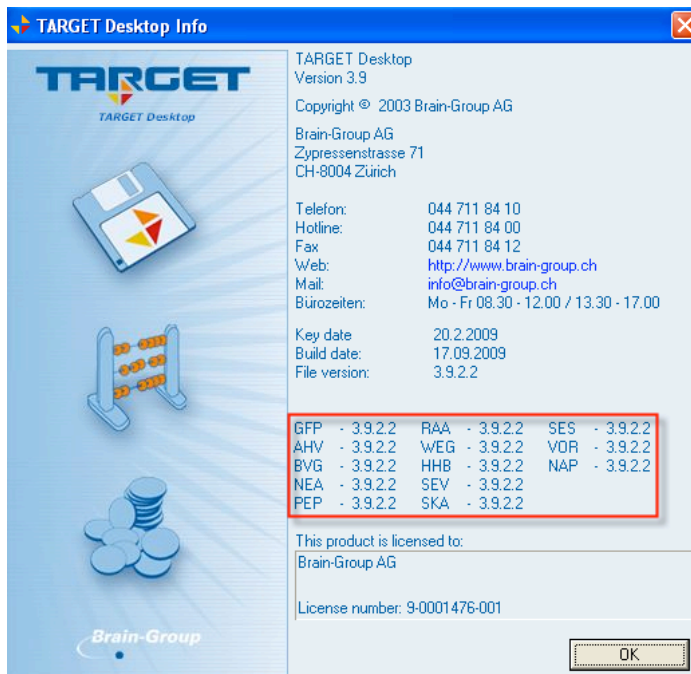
TARGET Desktop Info

TARGET
TARGET Desktop

Brain-Group

TARGET Desktop
Version 3.9

Copyright © 2003 Brain-Group AG

Brain-Group AG
Zypressenstrasse 71
CH-8004 Zürich

| | |
|---|---|
| Telefon: | 044 711 84 10 |
| Hotline: | 044 711 84 00 |
| Fax | 044 711 84 12 |
| Web: | http://www.brain-group.ch |
| Mail: | info@brain-group.ch |
| Bürozeiten: | Mo - Fr 08.30 - 12.00 / 13.30 - 17.00 |

| | |
|---|---|
| Key date | 20.2.2009 |
| Build date: | 17.09.2009 |
| File version: | 3.9.2.2 |

| | | |
|---|---|---|
| GFP - 3.9.2.2 | RAA - 3.9.2.2 | SES - 3.9.2.2 |
| AHV - 3.9.2.2 | WEG - 3.9.2.2 | VOR - 3.9.2.2 |
| BVG - 3.9.2.2 | HHB - 3.9.2.2 | NAP - 3.9.2.2 |
| NEA - 3.9.2.2 | SEV - 3.9.2.2 | |
| PEP - 3.9.2.2 | SKA - 3.9.2.2 | |

This product is licensed to:
Brain-Group AG

License number: 9-0001476-001

OK